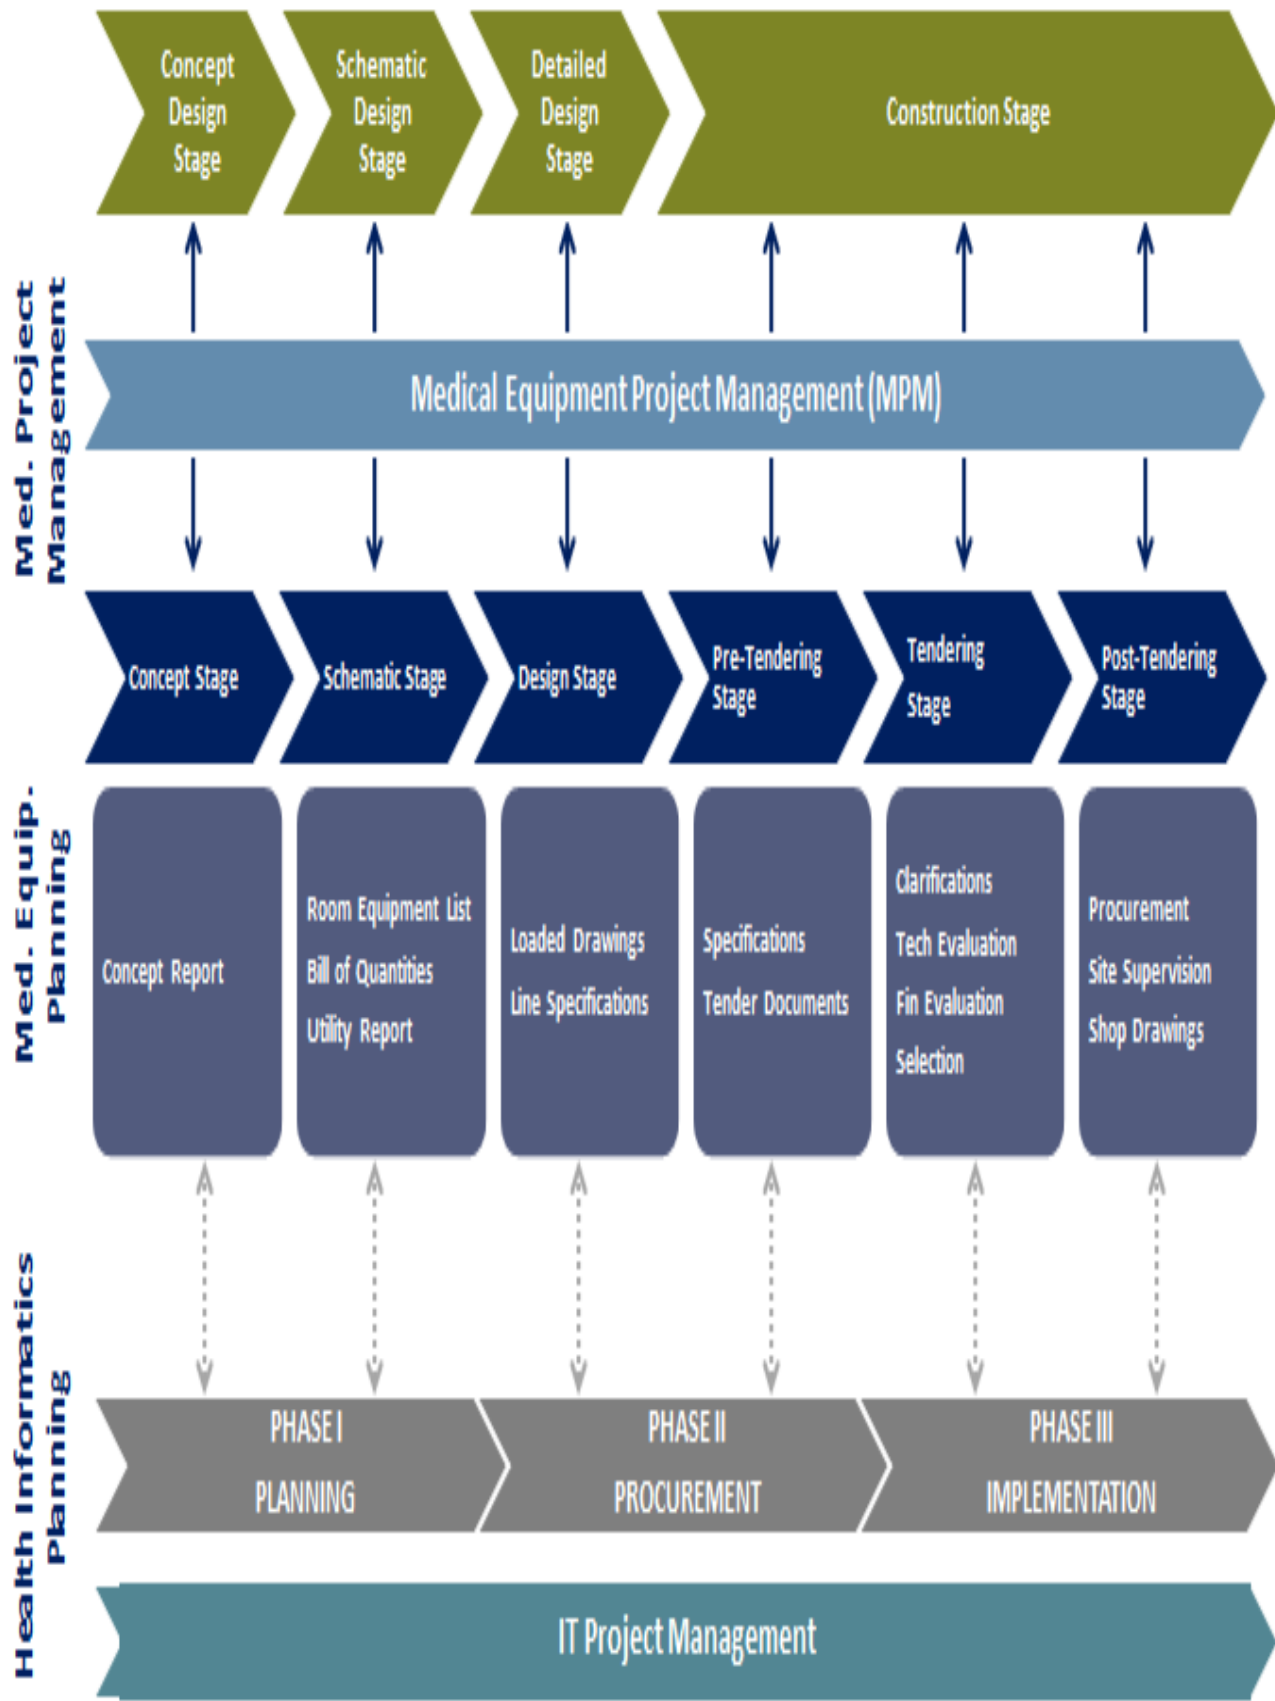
Concept Design Stage

Schematic Design Stage

Detailed Design Stage

Construction Stage

Med. Project Management

Medical Equipment Project Management (MPM)

Concept Stage

Schematic Stage

Design Stage

Pre-Tendering Stage

Tendering Stage

Post-Tendering Stage

Med. Equip. Planning

Concept Report

Room Equipment List
Bill of Quantities
Utility Report

Loaded Drawings
Line Specifications

Specifications
Tender Documents

Clarifications
Tech Evaluation
Fin Evaluation
Selection

Procurement
Site Supervision
Shop Drawings

Health Informatics Planning

PHASE I
PLANNING

PHASE II
PROCUREMENT

PHASE III
IMPLEMENTATION

IT Project Management